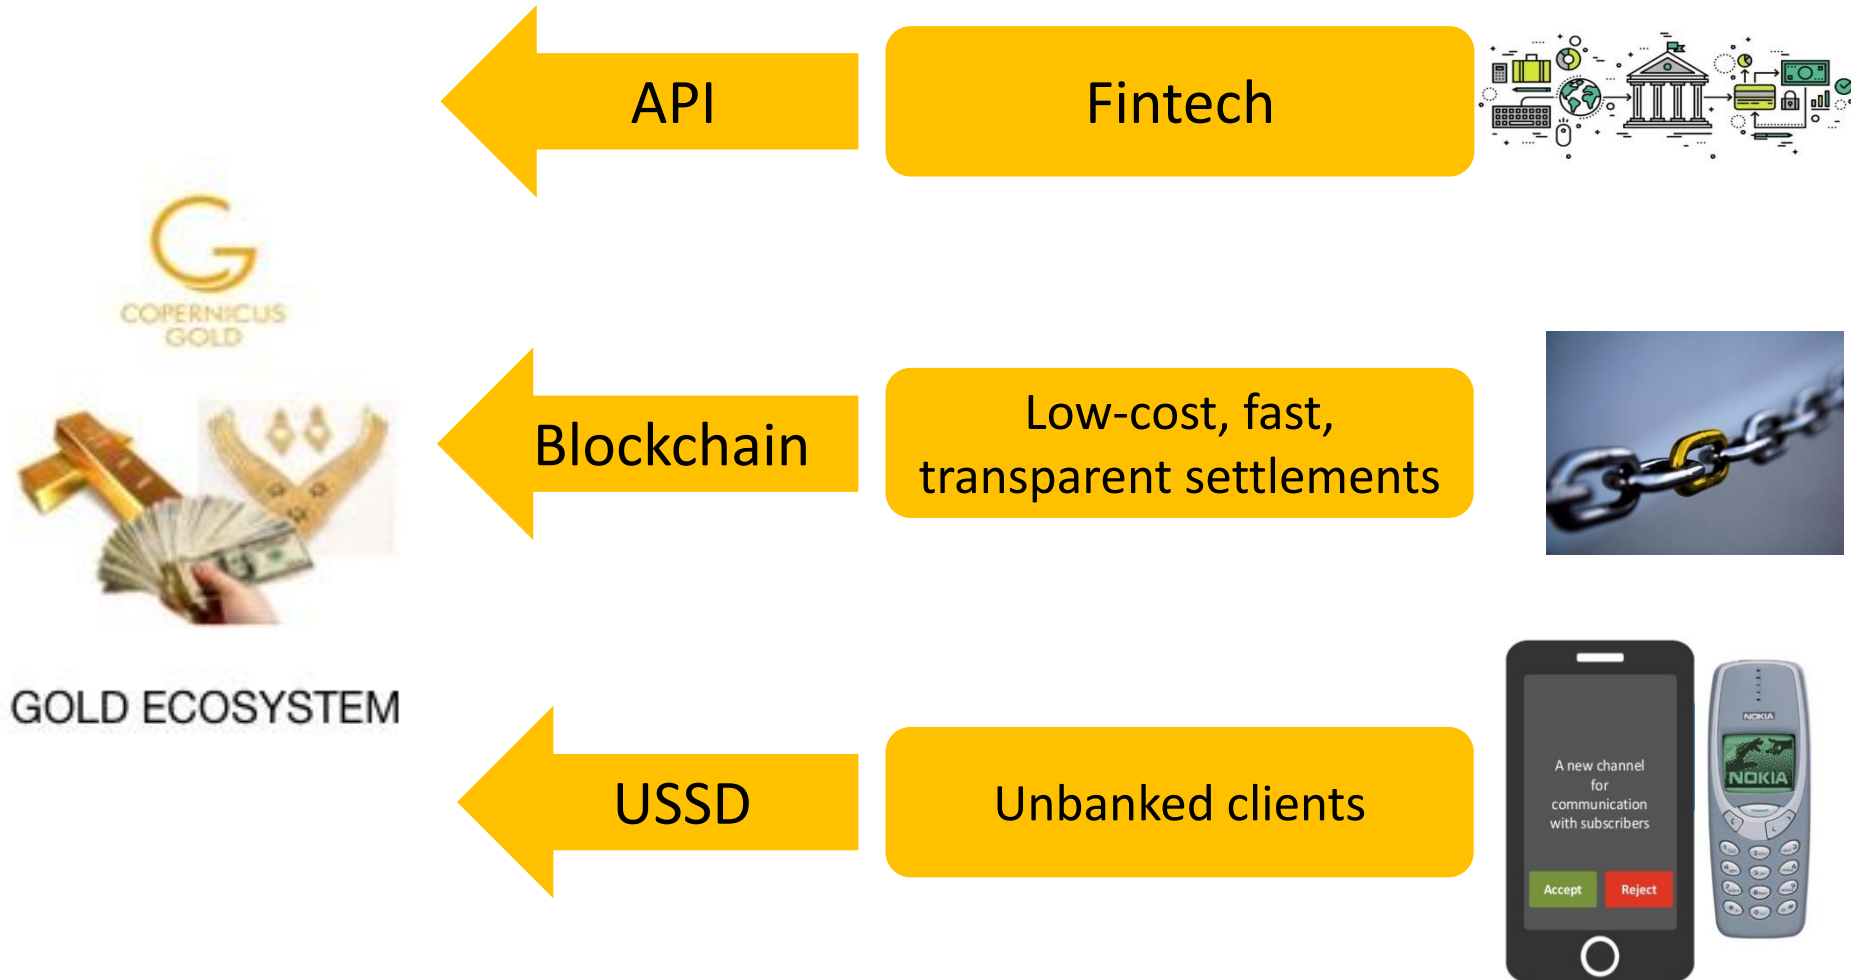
API

Fintech

COPERNICUS GOLD

Blockchain

Low-cost, fast, transparent settlements

GOLD ECOSYSTEM

USSD

Unbanked clients

A new channel for communication with subscribers

Accept

Reject

NOKIA

NOKIA